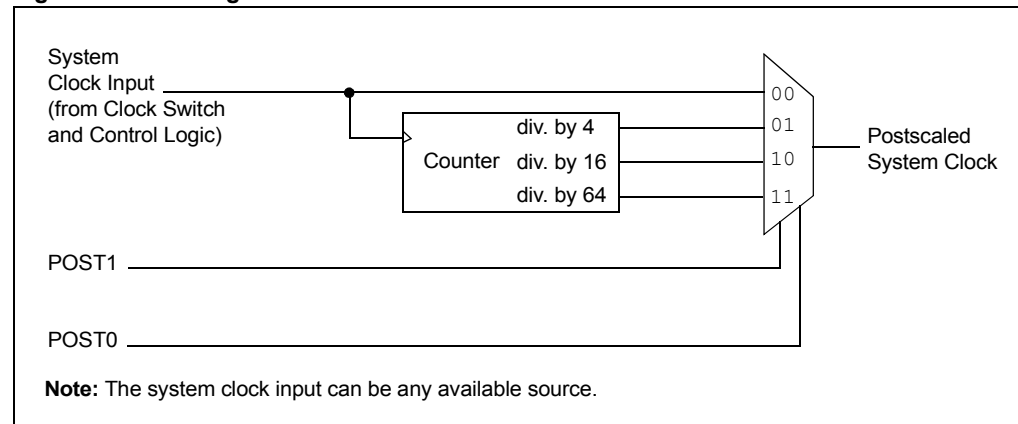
System Clock Input (from Clock Switch and Control Logic)

Counter

div. by 4

div. by 16

div. by 64

00

01

10

11

Postscaled System Clock

POST1

POST0

**Note:** The system clock input can be any available source.